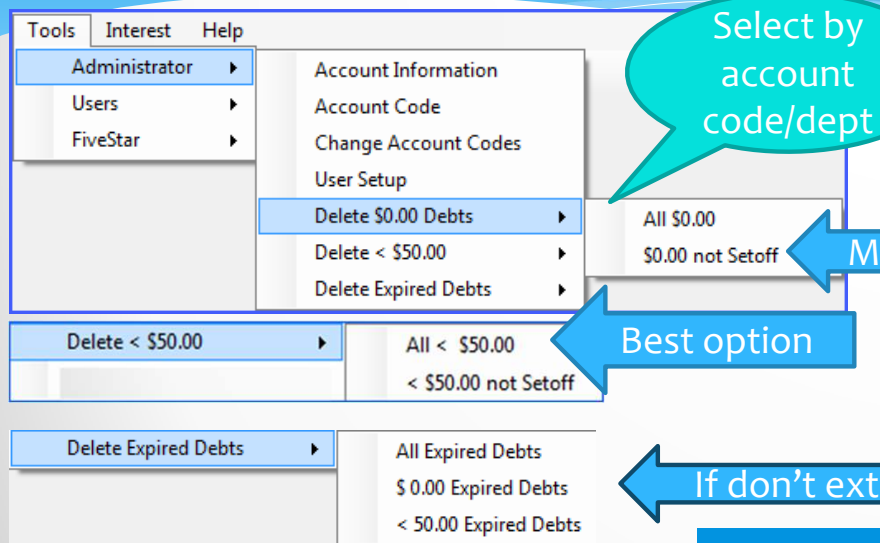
Tools Interest Help

Administrator
Users
FiveStar

Account Information
Account Code
Change Account Codes
User Setup
Delete \$0.00 Debts
Delete < \$50.00
Delete Expired Debts

All \$0.00
\$0.00 not Setoff

Select by account code/dept

M

Delete < \$50.00

All < \$50.00
< \$50.00 not Setoff

Best option

Delete Expired Debts

All Expired Debts
\$ 0.00 Expired Debts
< 50.00 Expired Debts

If don't ext